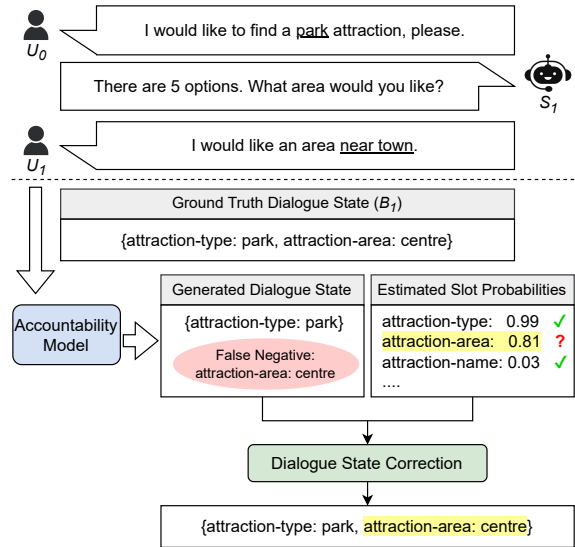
$U_0$

I would like to find a park attraction, please.

There are 5 options. What area would you like?

$S_1$

$U_1$

I would like an area near town.

Ground Truth Dialogue State ($B_1$)

{attraction-type: park, attraction-area: centre}

Accountability Model

Generated Dialogue State

{attraction-type: park}

False Negative: attraction-area: centre

Estimated Slot Probabilities

attraction-type: 0.99 ✓
attraction-area: 0.81 ?
attraction-name: 0.03 ✓
....

Dialogue State Correction

{attraction-type: park, attraction-area: centre}